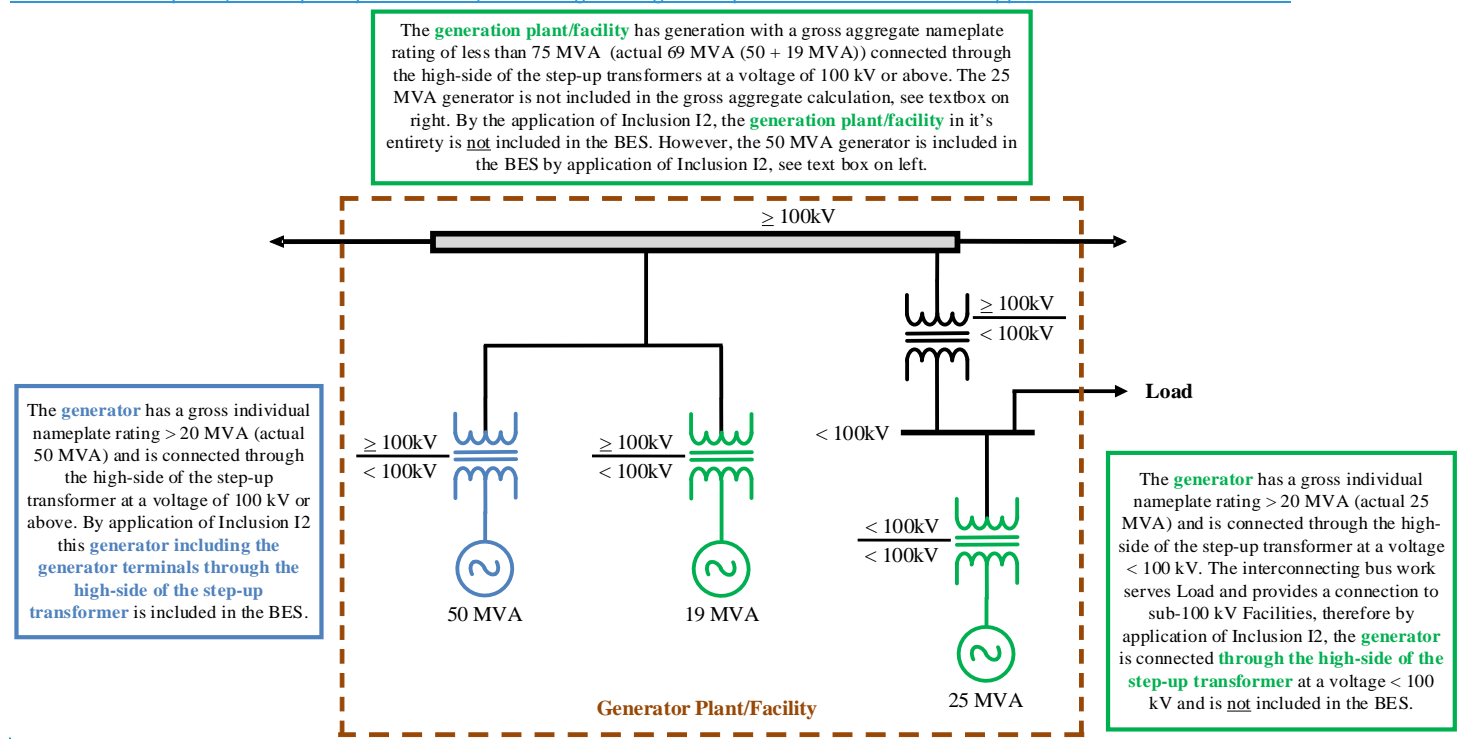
The **generation plant/facility** has generation with a gross aggregate nameplate rating of less than 75 MVA (actual 69 MVA (50 + 19 MVA)) connected through the high-side of the step-up transformers at a voltage of 100 kV or above. The 25 MVA generator is not included in the gross aggregate calculation, see textbox on right. By the application of Inclusion I2, the **generation plant/facility** in it's entirety is not included in the BES. However, the 50 MVA generator is included in the BES by application of Inclusion I2, see text box on left.

$\geq$ 100kV

$\geq$ 100kV
< 100kV

Load

The **generator** has a gross individual nameplate rating > 20 MVA (actual 50 MVA) and is connected through the high-side of the step-up transformer at a voltage of 100 kV or above. By application of Inclusion I2 this **generator including the generator terminals through the high-side of the step-up transformer** is included in the BES.

$\geq$ 100kV
< 100kV

$\geq$ 100kV
< 100kV

< 100kV

< 100kV
< 100kV

50 MVA

19 MVA

25 MVA

Generator Plant/Facility

The **generator** has a gross individual nameplate rating > 20 MVA (actual 25 MVA) and is connected through the high-side of the step-up transformer at a voltage < 100 kV. The interconnecting bus work serves Load and provides a connection to sub-100 kV Facilities, therefore by application of Inclusion I2, the **generator** is connected **through the high-side of the step-up transformer** at a voltage < 100 kV and is not included in the BES.